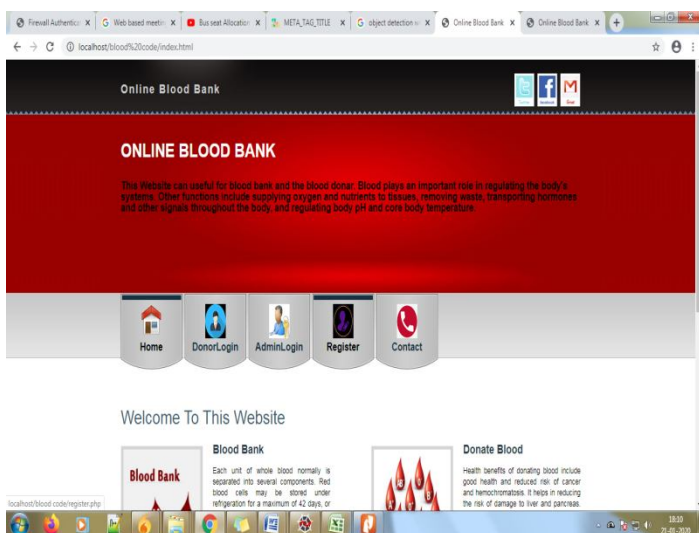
Firewall Authenticatio | Web based meetin | Bus seat Allocation | META_TAG_TITLE | object detection w | Online Blood Bank | Online Blood Bank

localhost/blood%20code/index.html

Online Blood Bank

Twitter facebook Gmail

ONLINE BLOOD BANK

This Website can useful for blood bank and the blood donar. Blood plays an important role in regulating the body's systems. Other functions include supplying oxygen and nutrients to tissues, removing waste, transporting hormones and other signals throughout the body, and regulating body pH and core body temperature.

Home DonorLogin AdminLogin Register Contact

Welcome To This Website

Blood Bank

Blood Bank

Each unit of whole blood normally is separated into several components. Red blood cells may be stored under refrigeration for a maximum of 42 days, or

Donate Blood

Health benefits of donating blood include good health and reduced risk of cancer and hemochromatosis. It helps in reducing the risk of damage to liver and pancreas.

localhost/blood code/register.php

18:10
21-01-2020